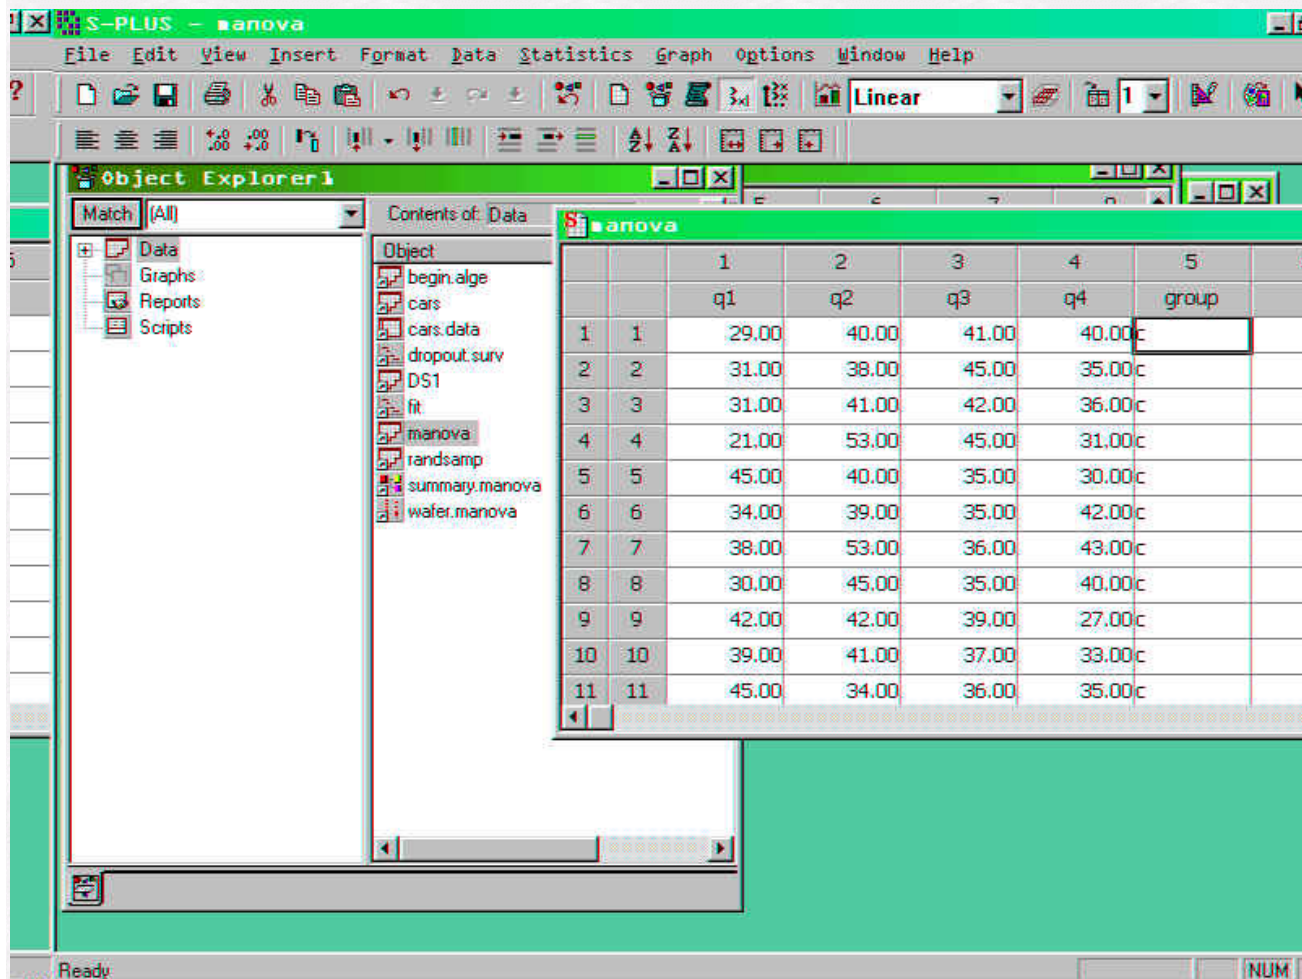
S-PLUS - manova

File Edit View Insert Format Data Statistics Graph Options Window Help

Linear

1

Object Explorer1

Match (All)

Data
Graphs
Reports
Scripts

Contents of: Data

Object
begin.alge
cars
cars.data
dropout.surv
DS1
fit
manova
randsamp
summary.manova
wafer.manova

manova

| | | 1 | 2 | 3 | 4 | 5 |
|---|---|---|---|---|---|---|
| | | q1 | q2 | q3 | q4 | group |
| 1 | 1 | 29.00 | 40.00 | 41.00 | 40.00 | c |
| 2 | 2 | 31.00 | 38.00 | 45.00 | 35.00 | c |
| 3 | 3 | 31.00 | 41.00 | 42.00 | 36.00 | c |
| 4 | 4 | 21.00 | 53.00 | 45.00 | 31.00 | c |
| 5 | 5 | 45.00 | 40.00 | 35.00 | 30.00 | c |
| 6 | 6 | 34.00 | 39.00 | 35.00 | 42.00 | c |
| 7 | 7 | 38.00 | 53.00 | 36.00 | 43.00 | c |
| 8 | 8 | 30.00 | 45.00 | 35.00 | 40.00 | c |
| 9 | 9 | 42.00 | 42.00 | 39.00 | 27.00 | c |
| 10 | 10 | 39.00 | 41.00 | 37.00 | 33.00 | c |
| 11 | 11 | 45.00 | 34.00 | 36.00 | 35.00 | c |

Ready

NUM